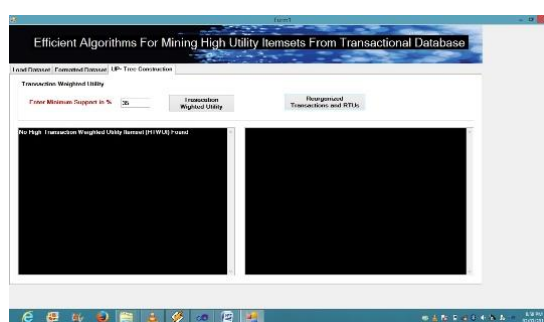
Form1

Efficient Algorithms For Mining High Utility Itemsets From Transactional Database

Load Dataset | Formatted Dataset | UP- Tree Construction

Transaction Weighted Utility

Enter Minimum Support in % 35

Transaction Wighted Utility

Reorganized Transactions and RTUs

No High Transaction Weighted Utility Itemset (HTWUI) Found

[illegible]